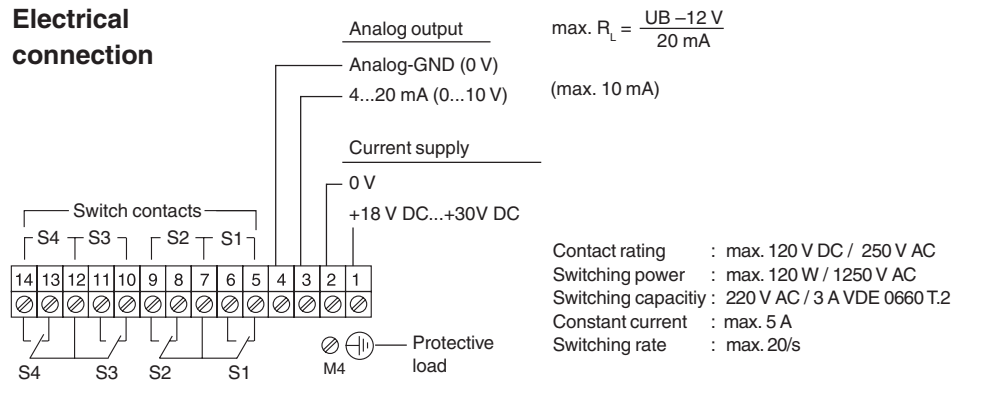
Electrical connection

Analog output

max. $R_L = \frac{UB - 12\ V}{20\ mA}$

Analog-GND (0 V)

4...20 mA (0...10 V)

(max. 10 mA)

Current supply

0 V

+18 V DC...+30V DC

Switch contacts

S4 S3 S2 S1

14 13 12 11 10 9 8 7 6 5 4 3 2 1

S4 S3 S2 S1

M4

Protective load

| | | |
|---|---|---|
| Contact rating | : | max. 120 V DC / 250 V AC |
| Switching power | : | max. 120 W / 1250 V AC |
| Switching capacitiy | : | 220 V AC / 3 A VDE 0660 T.2 |
| Constant current | : | max. 5 A |
| Switching rate | : | max. 20/s |